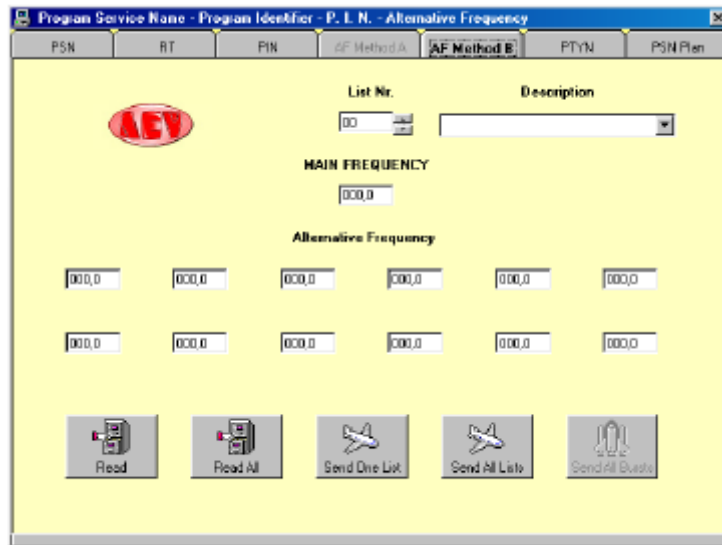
Program Service Name - Program Identifier - P. I. N. - Alternative Frequency

PSN | RT | PIN | AF Method A | AF Method B | PTYN | PSN Plan

AEV

List Nr.

00

Description

MAIN FREQUENCY

000,0

Alternative Frequency

000,0 000,0 000,0 000,0 000,0 000,0

000,0 000,0 000,0 000,0 000,0 000,0

Read | Read All | Send One List | Send All Lists | Send All Bursts